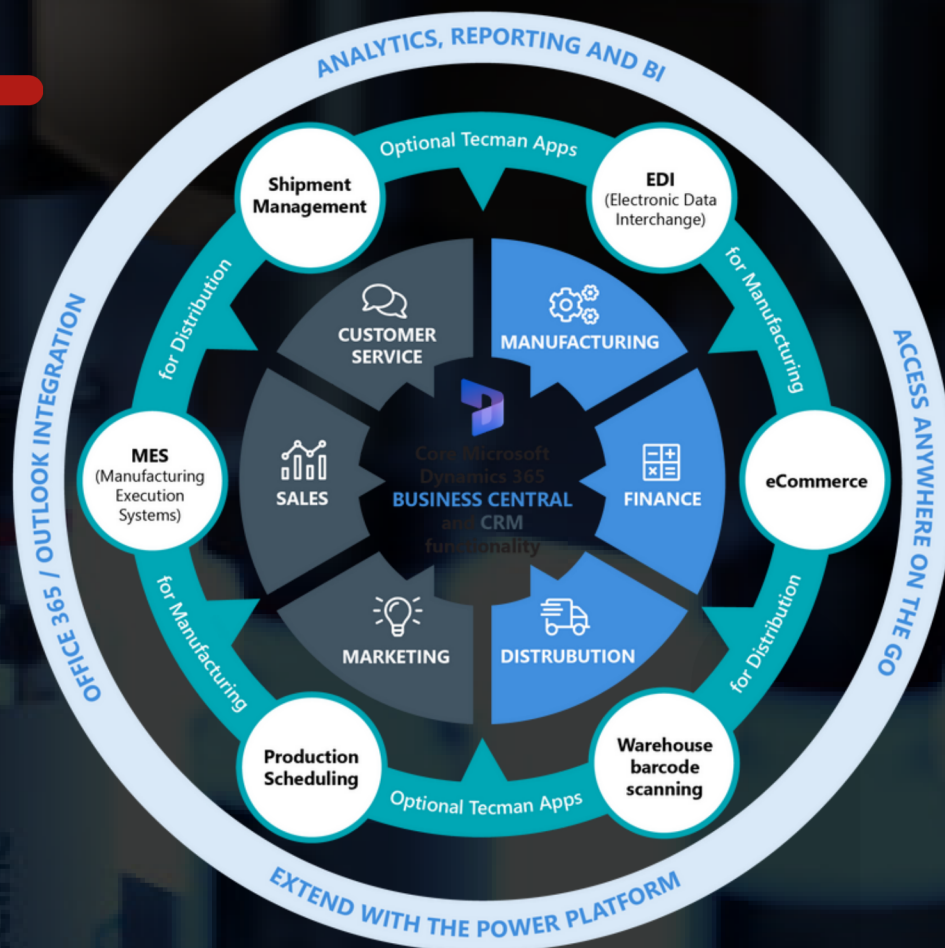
ANALYTICS, REPORTING AND BI

ACCESS ANYWHERE ON THE GO

EXTEND WITH THE POWER PLATFORM

OFFICE 365 / OUTLOOK INTEGRATION

Optional Tecman Apps

Shipment Management

EDI (Electronic Data Interchange)

for Manufacturing

eCommerce

for Distribution

Warehouse barcode scanning

Optional Tecman Apps

Production Scheduling

for Manufacturing

MES (Manufacturing Execution Systems)

for Distribution

CUSTOMER SERVICE

MANUFACTURING

FINANCE

DISTRUBUTION

MARKETING

SALES

Core Microsoft Dynamics 365 BUSINESS CENTRAL and CRM functionality